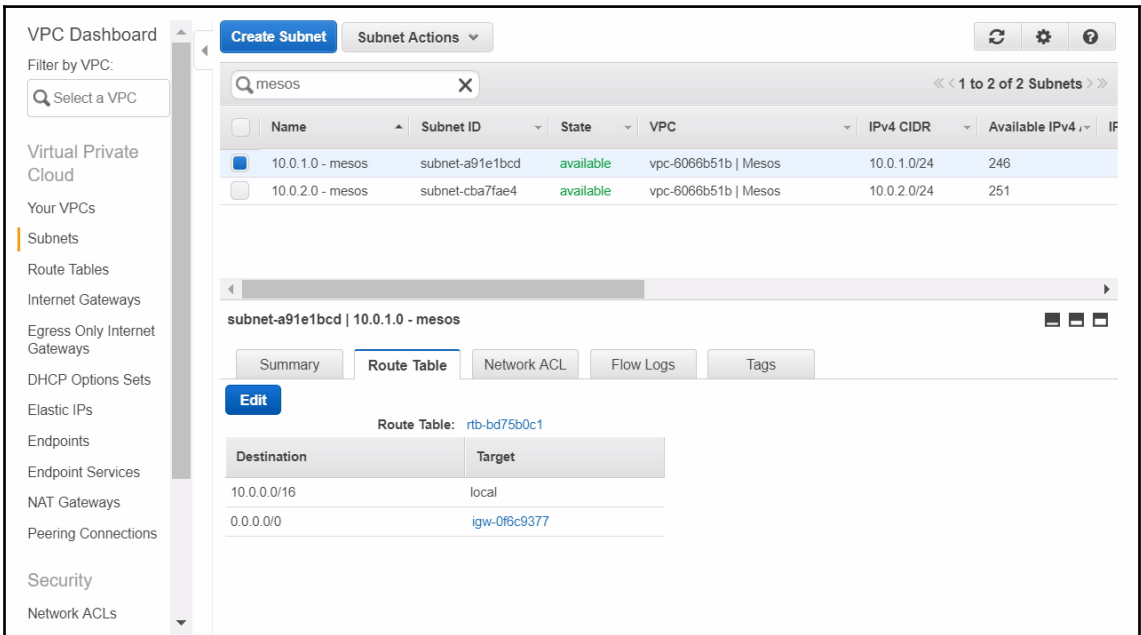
VPC Dashboard
Filter by VPC:
Select a VPC

Virtual Private Cloud
Your VPCs
Subnets
Route Tables
Internet Gateways
Egress Only Internet Gateways
DHCP Options Sets
Elastic IPs
Endpoints
Endpoint Services
NAT Gateways
Peering Connections

Security
Network ACLs

Create Subnet | Subnet Actions

mesos

1 to 2 of 2 Subnets

| Name | Subnet ID | State | VPC | IPv4 CIDR | Available IPv4 | IP |
|---|---|---|---|---|---|---|
| 10.0.1.0 - mesos | subnet-a91e1bcd | available | vpc-6066b51b \| Mesos | 10.0.1.0/24 | 246 | |
| 10.0.2.0 - mesos | subnet-cba7fae4 | available | vpc-6066b51b \| Mesos | 10.0.2.0/24 | 251 | |

subnet-a91e1bcd | 10.0.1.0 - mesos

Summary | Route Table | Network ACL | Flow Logs | Tags

Edit

Route Table: rtb-bd75b0c1

| Destination | Target |
|---|---|
| 10.0.0.0/16 | local |
| 0.0.0.0/0 | igw-0f6c9377 |